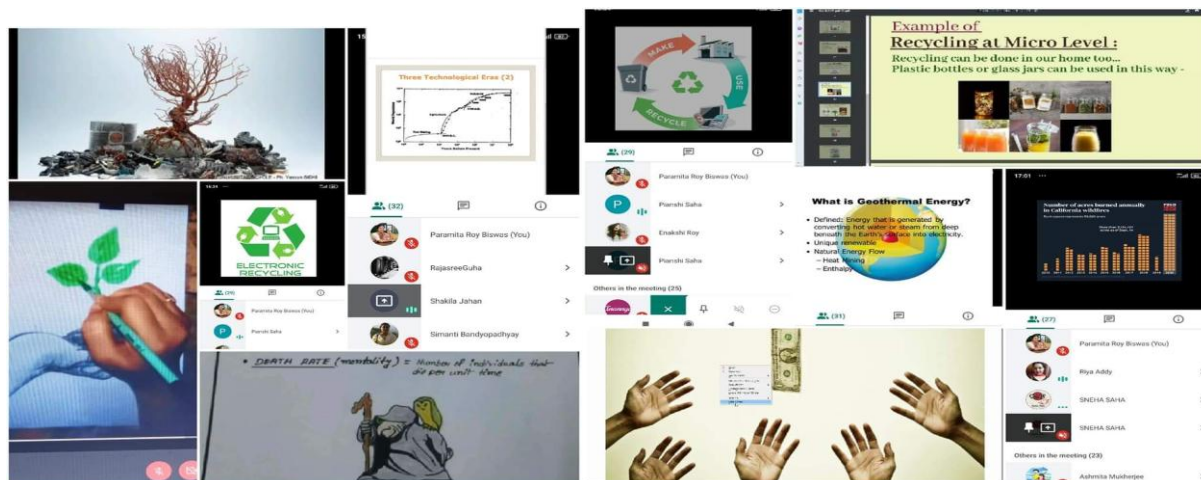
Three Technological Eras (2)

MAKE
USE
RECYCLE

Example of
Recycling at Micro Level :
Recycling can be done in our home too...
Plastic bottles or glass jars can be used in this way -

ELECTRONIC RECYCLING

(32)
Paramita Roy Biswas (You)
RajasreeGuha
Shakila Jahan
Simanti Bandyopadhyay

(29)
Paramita Roy Biswas (You)
Piarshi Saha
Enakshi Roy
Piarshi Saha
Others in the meeting (25)

What is Geothermal Energy?
• Defined: Energy that is generated by converting hot water or steam from deep beneath the Earth's surface into electricity.
• Unique renewable
• Natural Energy Flow
– Heat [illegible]
– Enthalpy

Number of acres burned annually in California wildfires

Paramita Roy Biswas (You)
Piarshi Saha

DEATH RATE (mortality) = Number of individuals that die per unit time

(31)

(27)
Paramita Roy Biswas (You)
Riya Addy
SNEHA SAHA
SNEHA SAHA
Others in the meeting (23)
Ashmita Mukherjee